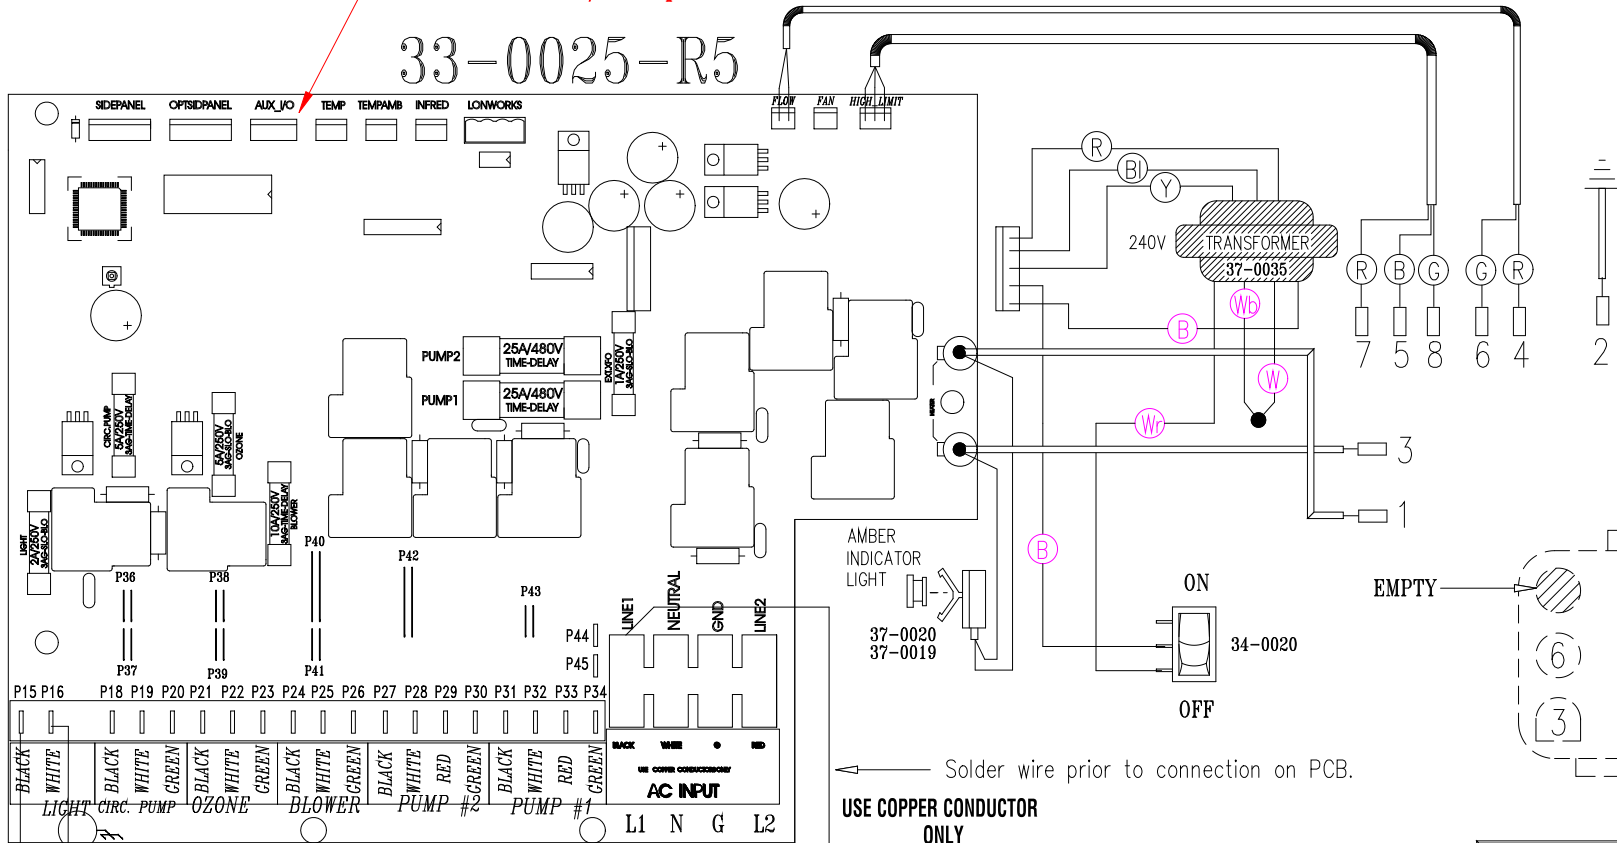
33-0025-R5

SIDEPANEL OPTSIDPANEL AUX_I/O TEMP TEMPAMB INFRED LONWORKS

FLOW FAN HIGH_LIMIT

R
Bl
Y
240V
TRANSFORMER
37-0035
Wb
B
W
Wr
B

R B G G R
7 5 8 6 4 2

3
1

PUMP2 25A/480V TIME-DELAY
PUMP1 25A/480V TIME-DELAY

EXT.XFO 1A/250V 3AG-SLO-BLO

CIRC.PUMP 5A/250V 3AG-TIME-DELAY
5A/250V 3AG-SLO-BLO OZONE
10A/250V 3AG-TIME-DELAY BLOWER
LIGHT 2A/250V 3AG-SLO-BLO

P36 P38 P40 P42 P43
P37 P39 P41
P44
P45

LINE1 NEUTRAL GND LINE2

AMBER INDICATOR LIGHT
37-0020
37-0019

ON
34-0020
OFF

EMPTY
6
3

P15 P16 P18 P19 P20 P21 P22 P23 P24 P25 P26 P27 P28 P29 P30 P31 P32 P33 P34

BLACK WHITE BLACK WHITE GREEN BLACK WHITE GREEN BLACK WHITE GREEN BLACK WHITE RED GREEN BLACK WHITE RED GREEN

LIGHT CIRC. PUMP OZONE BLOWER PUMP #2 PUMP #1

BLACK WHITE RED
USE COPPER CONDUCTORS ONLY
AC INPUT
L1 N G L2

Solder wire prior to connection on PCB.

USE COPPER CONDUCTOR ONLY